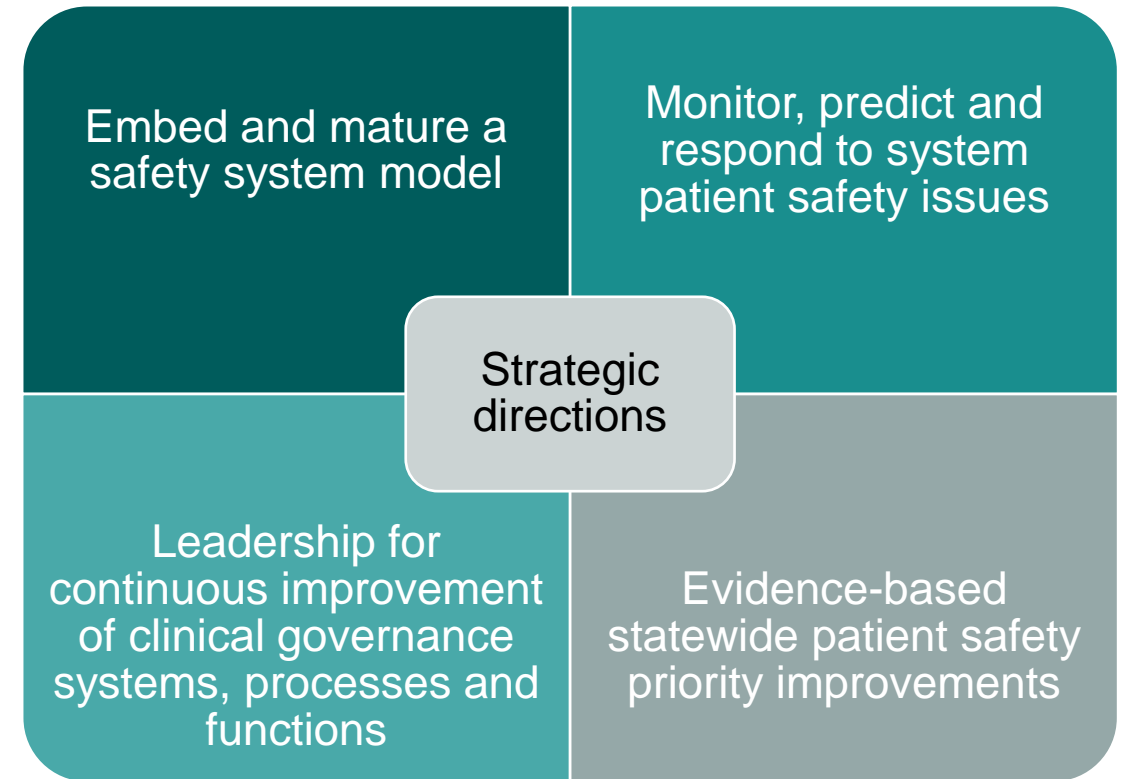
Embed and mature a safety system model

Monitor, predict and respond to system patient safety issues

Strategic directions

Leadership for continuous improvement of clinical governance systems, processes and functions

Evidence-based statewide patient safety priority improvements